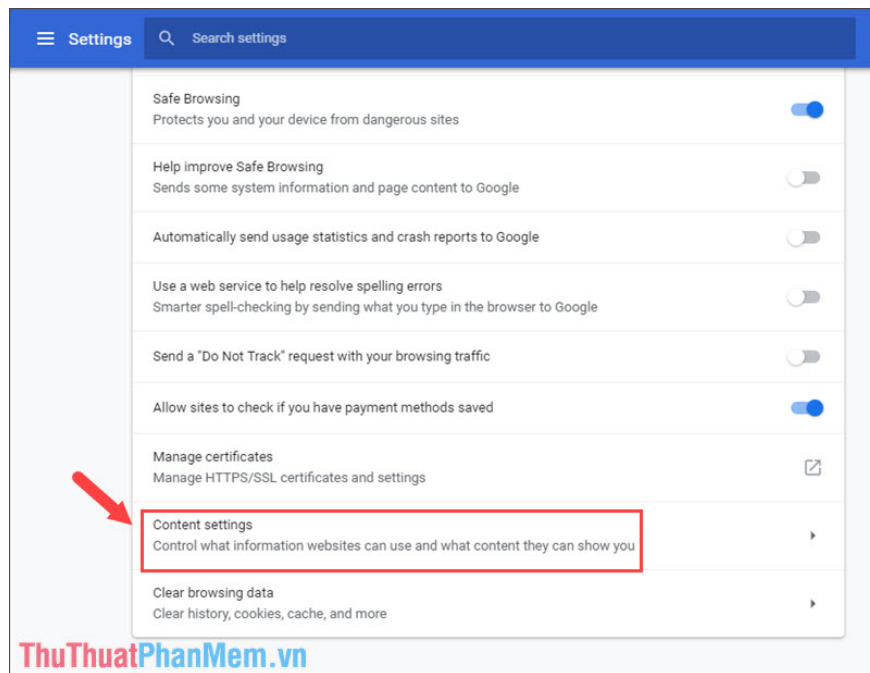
Settings

Search settings

Safe Browsing
Protects you and your device from dangerous sites

Help improve Safe Browsing
Sends some system information and page content to Google

Automatically send usage statistics and crash reports to Google

Use a web service to help resolve spelling errors
Smarter spell-checking by sending what you type in the browser to Google

Send a "Do Not Track" request with your browsing traffic

Allow sites to check if you have payment methods saved

Manage certificates
Manage HTTPS/SSL certificates and settings

Content settings
Control what information websites can use and what content they can show you

Clear browsing data
Clear history, cookies, cache, and more

ThuThuatPhanMem.vn